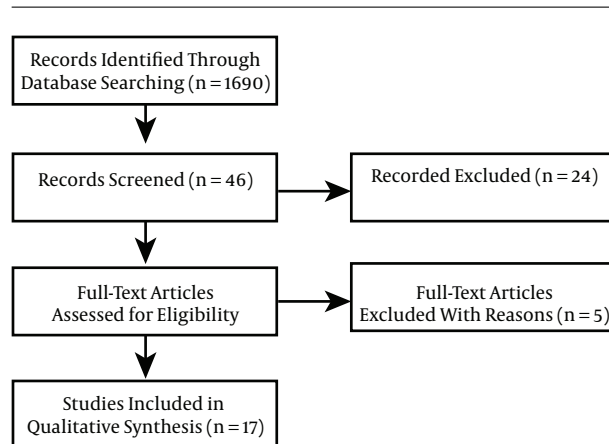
Records Identified Through Database Searching (n = 1690)

Records Screened (n = 46)

Recorded Excluded (n = 24)

Full-Text Articles Assessed for Eligibility

Full-Text Articles Excluded With Reasons (n = 5)

Studies Included in Qualitative Synthesis (n = 17)